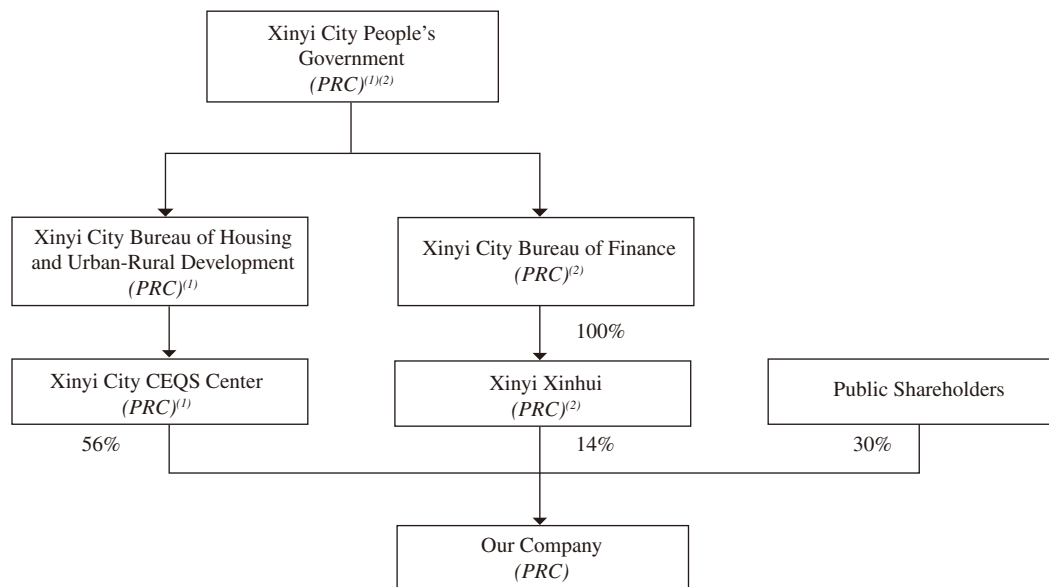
Xinyi City People's Government
*(PRC)*$^{(1)(2)}$

Xinyi City Bureau of Housing and Urban-Rural Development
*(PRC)*$^{(1)}$

Xinyi City Bureau of Finance
*(PRC)*$^{(2)}$

100%

Xinyi City CEQS Center
*(PRC)*$^{(1)}$

Xinyi Xinhui
*(PRC)*$^{(2)}$

Public Shareholders

56%

14%

30%

Our Company
*(PRC)*